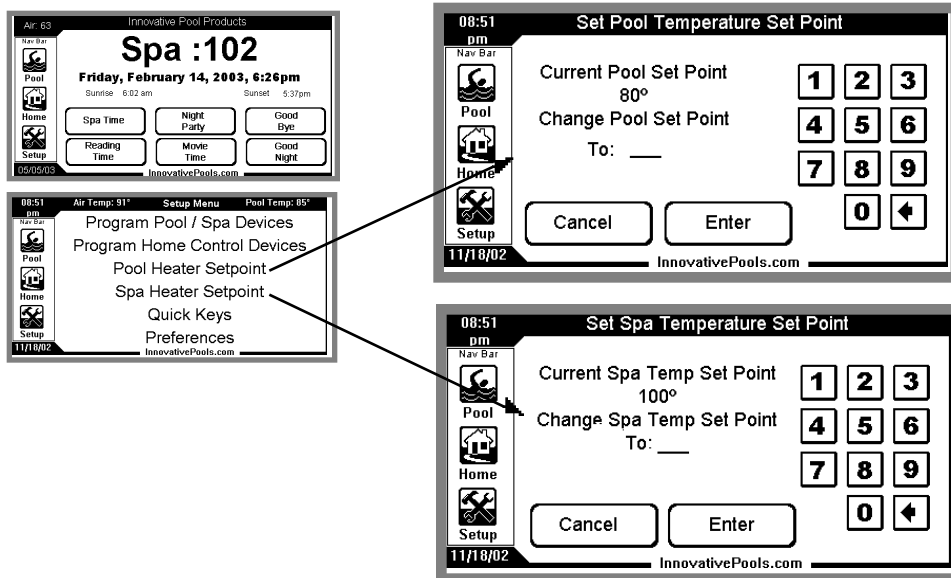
Air: 63
Innovative Pool Products
Nav Bar
Pool
Home
Setup
05/05/03
Spa :102
Friday, February 14, 2003, 6:26pm
Sunrise 6:02 am
Sunset 5:37pm
Spa Time
Night Party
Good Bye
Reading Time
Movie Time
Good Night
InnovativePools.com

08:51 pm
Air Temp: 91°
Setup Menu
Pool Temp: 85°
Nav Bar
Pool
Home
Setup
11/18/02
Program Pool / Spa Devices
Program Home Control Devices
Pool Heater Setpoint
Spa Heater Setpoint
Quick Keys
Preferences
InnovativePools.com

08:51 pm
Set Pool Temperature Set Point
Nav Bar
Pool
Home
Setup
11/18/02
Current Pool Set Point
80º
Change Pool Set Point
To: ___
1 2 3
4 5 6
7 8 9
0 ←
Cancel
Enter
InnovativePools.com

08:51 pm
Set Spa Temperature Set Point
Nav Bar
Pool
Home
Setup
11/18/02
Current Spa Temp Set Point
100º
Change Spa Temp Set Point
To: ___
1 2 3
4 5 6
7 8 9
0 ←
Cancel
Enter
InnovativePools.com